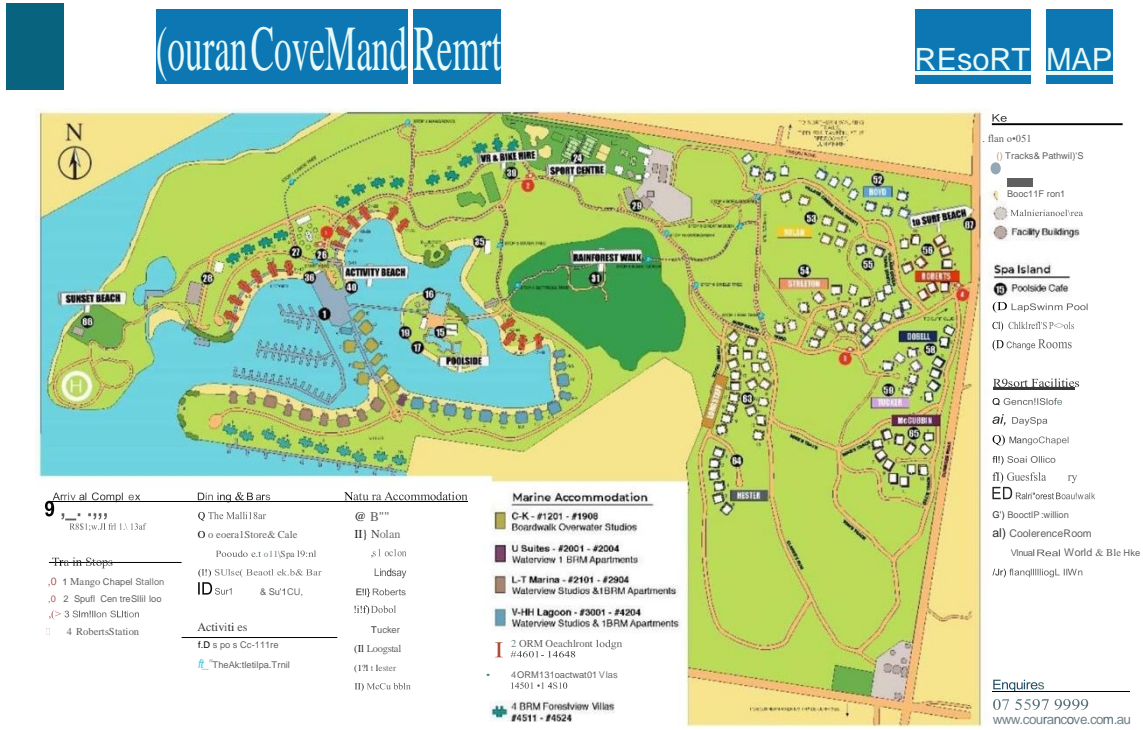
(ouranCoveMand Remrt

REsoRT MAP

N

VR & BIKE HIRE
SPORT CENTRE
RAINFOREST WALK
ACTIVITY BEACH
SUNSET BEACH
POOLSIDE
NOLAN
BOYD
to SURF BEACH
ROBERTS
STRETTON
DOBELL
TUCKER
McCUBBIN
LINDSAY
HESTER

1 3 15 16 17 19 24 26 27 28 29 30 31 35 36 40 50 52 53 54 55 56 57 58 63 64 65 66 67

Ke
. flan o•051
() Tracks& Pathwil)'S
Booc11F ron1
Malnierianoel\rea
Facility Buildings

Spa Island
Poolside Cafe
(D LapSwinm Pool
Cl) Chlklrel'I'S'P<>ols
(D Change Rooms

R9sort Facilities
Q Gencn!ISlofe
ai, DaySpa
Q) MangoChapel
fl!) Soai Ollico
fl) Guesfsla ry
ED Ralri'orest Boau!walk
G') BooctIP :willion
al) CoolerenceRoom
Vinual Real World & Ble Hke
/Jr) flanqlllllioglL llWn

Arriv al Compl ex
9 ,_• ,,,,
R8$1;w.Jl frl 1.\ 13af

Tra in Stops
,0 1 Mango Chapel Stallon
,0 2 Spufl Cen treSlil loo
,(> 3 Slm!llon SLltion
4 RobertsStation

Din ing & Bars
Q The Malli18ar
O o eoera1Store& Cale
Pooudo e.t o11\Spa 19:nl
(I!) SUlse( Beaotl ek.b& Bar
ID Sur1 & Su'1CU,

Activiti es
f.D s po s Cc-111re
ft_ "TheAk:tletilpa.Trnil

Natu ra Accommodation
@ B""
II) Nolan
,s1 oclon
Lindsay
E!l) Roberts
!i!f) Dobol
Tucker
(Il Loogstal
(1?t Iester
II) McCu bbln

Marine Accommodation
C-K - #1201 - #1908
Boardwalk Overwater Studios
U Suites - #2001 - #2004
Waterview 1 BRM Apartments
L-T Marina - #2101 - #2904
Waterview Studios &1BRM Apartments
V-HH Lagoon - #3001 - #4204
Waterview Studios & 1BRM Apartments
2 ORM Oeachlront lodgn
#4601- 14648
4ORM131oactwat01 Vlas
14501 •1 4S10
4 BRM Forestview Villas
#4511 - #4524

Enquires
07 5597 9999
www.courancove.com.au